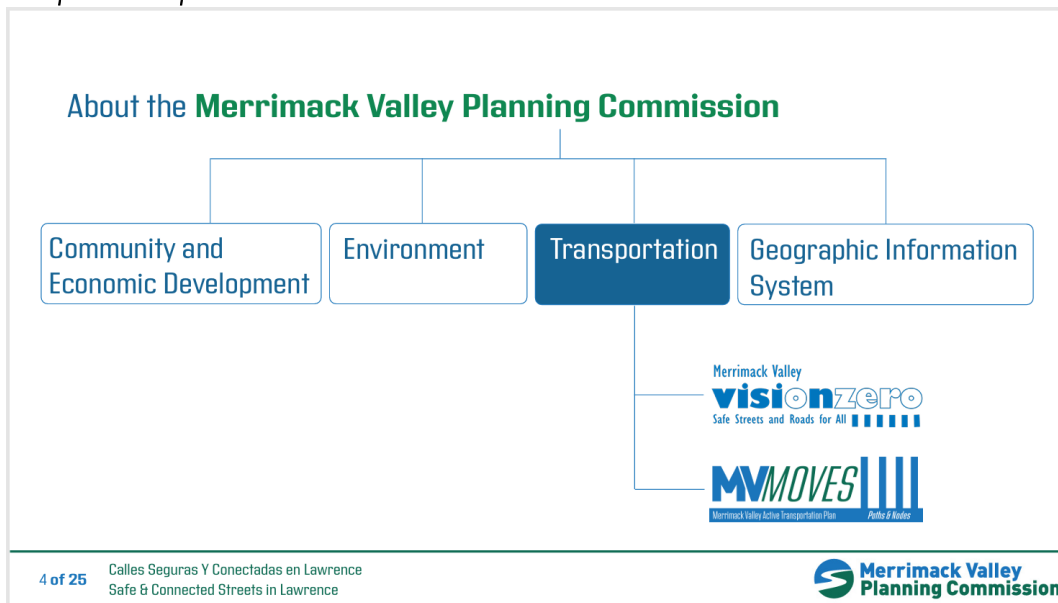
About the Merrimack Valley Planning Commission

Community and Economic Development

Environment

Transportation

Geographic Information System

Merrimack Valley
visionzero
Safe Streets and Roads for All

MVMOVES
Merrimack Valley Active Transportation Plan
Paths & Nodes

4 of 25

Calles Seguras Y Conectadas en Lawrence
Safe & Connected Streets in Lawrence

Merrimack Valley Planning Commission